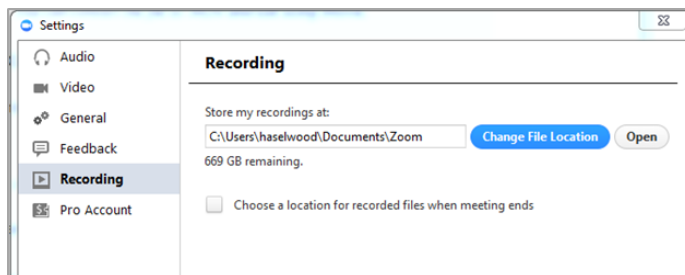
Settings

Audio
Video
General
Feedback
Recording
Pro Account

Recording

Store my recordings at:
C:\Users\haselwood\Documents\Zoom
Change File Location
Open
669 GB remaining.

Choose a location for recorded files when meeting ends